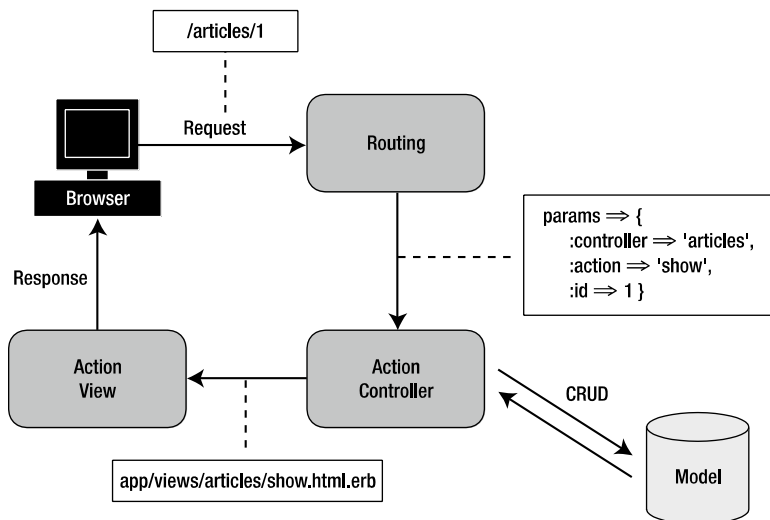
/articles/1

Request

Browser

Routing

params $\Rightarrow$ {
:controller $\Rightarrow$ 'articles',
:action $\Rightarrow$ 'show',
:id $\Rightarrow$ 1 }

Response

Action View

Action Controller

CRUD

Model

app/views/articles/show.html.erb